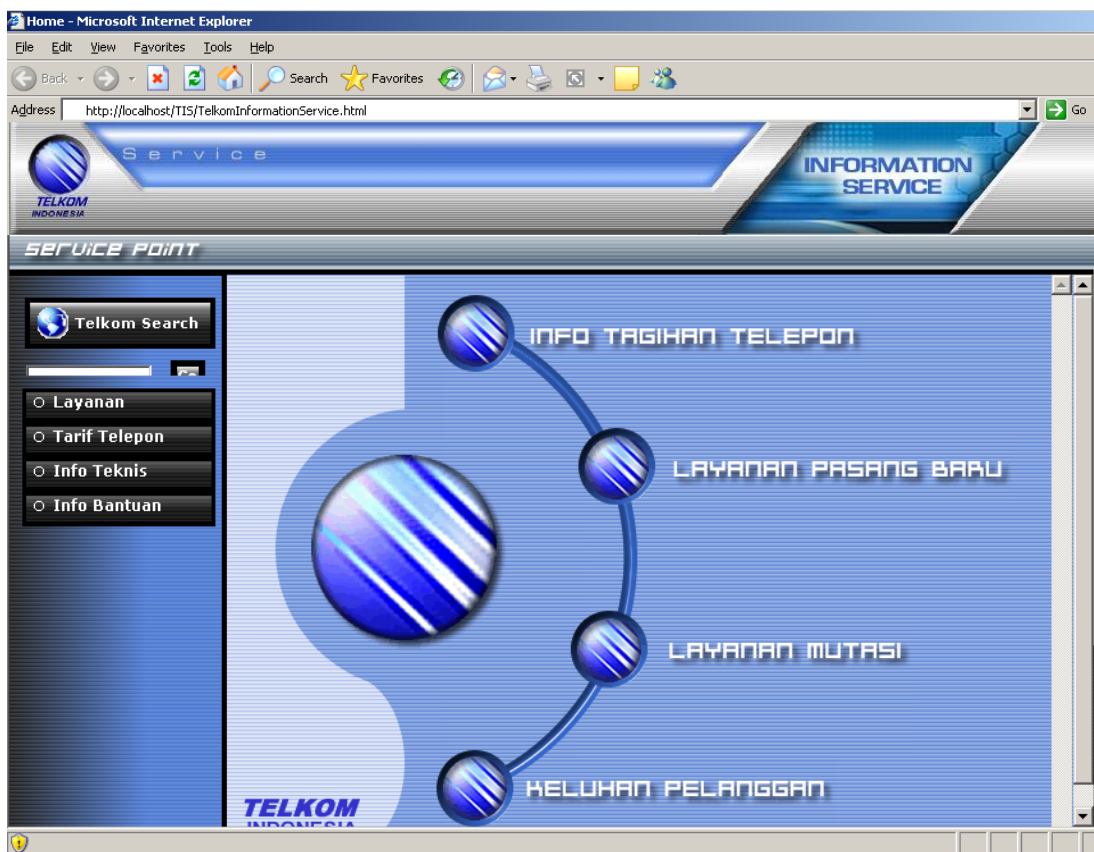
Home - Microsoft Internet Explorer

File Edit View Favorites Tools Help

Back Search Favorites

Address http://localhost/TIS/TelkomInformationService.html Go

TELKOM INDONESIA

Service

INFORMATION SERVICE

SERVICE POINT

Telkom Search

Layanan

Tarif Telepon

Info Teknis

Info Bantuan

INFO TAGIHAN TELEPON

LAYANAN PASANG BARU

LAYANAN MUTASI

KELUHAN PELANGGAN

TELKOM INDONESIA